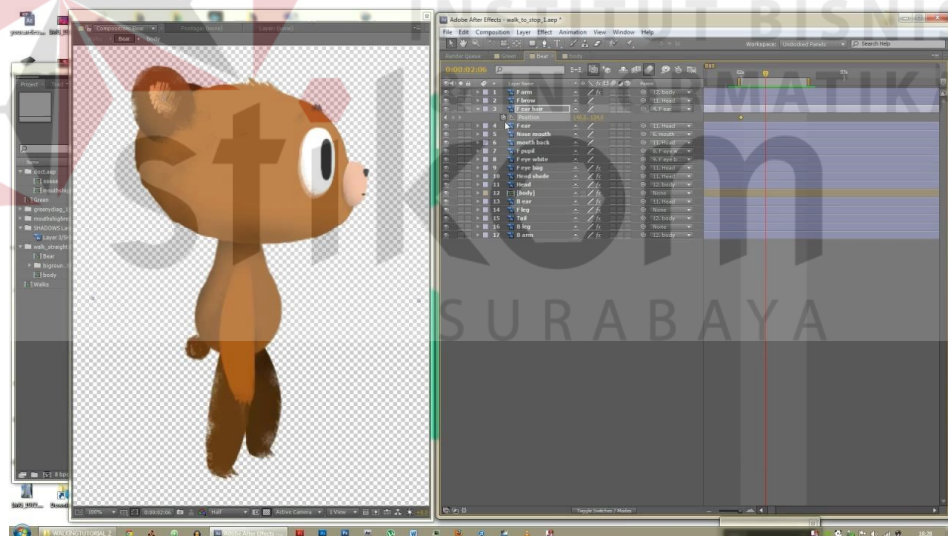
INSTITUT BISNIS
DAN INFORMATIKA
stikom
SURABAYA

Adobe After Effects - walk_to_stop_1.aep *
File Edit Composition Layer Effect Animation View Window Help
Workspace: Unlinked Panels
Search Help
0:00:02:06
Bear
Layer Name
Parent
1 F arm 11. body
2 F brow 11. Head
3 F ear hair 4. F ear
Position
4 F ear 11. Head
5 Nose mouth 6. mouth
6 mouth back 11. Head
7 F pupil 9. F eye
8 F eye white 9. F eye
9 F eye big 11. Head
10 Head shade 11. Head
11 Head 12. body
12 [body] None
13 B ear 11. Head
14 F leg None
15 Tail 12. body
16 B leg None
17 B arm 12. body
Toggle Switches / Modes
Project
Name
Bear
body
Green
Layer 1
T.Walks
100%
0:00:02:06
Half
Active Camera
1 View
WALKING TUTORIAL 2
Adobe After Effects